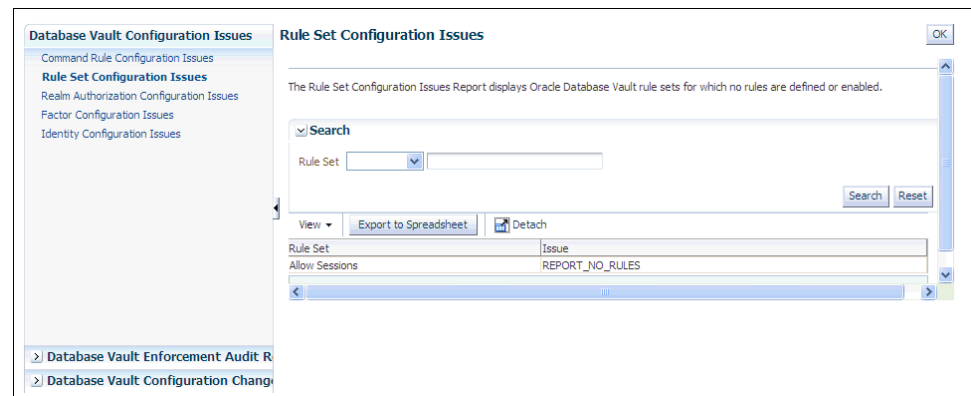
Database Vault Configuration Issues
Command Rule Configuration Issues
Rule Set Configuration Issues
Realm Authorization Configuration Issues
Factor Configuration Issues
Identity Configuration Issues

Database Vault Enforcement Audit R
Database Vault Configuration Chang

Rule Set Configuration Issues

OK

The Rule Set Configuration Issues Report displays Oracle Database Vault rule sets for which no rules are defined or enabled.

Search

Rule Set

Search Reset

View ▾ Export to Spreadsheet Detach

| Rule Set | Issue |
|---|---|
| Allow Sessions | REPORT_NO_RULES |